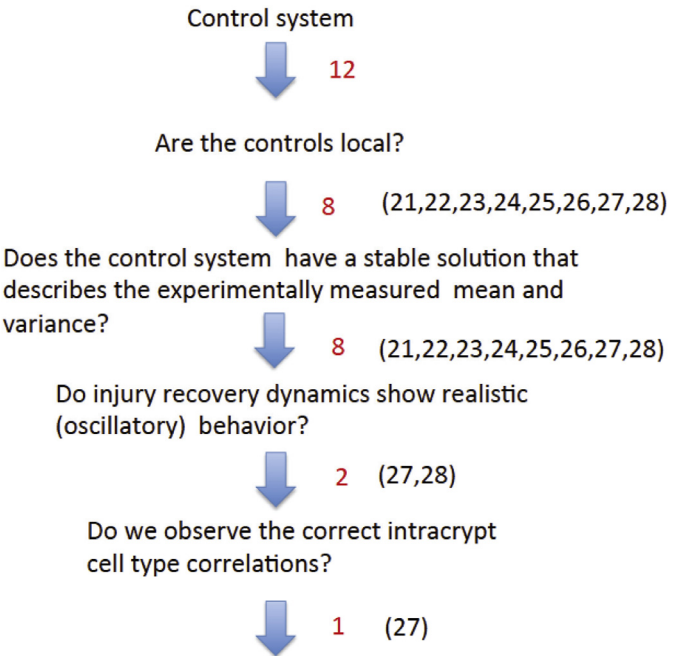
Control system

12

Are the controls local?

8 (21,22,23,24,25,26,27,28)

Does the control system have a stable solution that describes the experimentally measured mean and variance?

8 (21,22,23,24,25,26,27,28)

Do injury recovery dynamics show realistic (oscillatory) behavior?

2 (27,28)

Do we observe the correct intracrypt cell type correlations?

1 (27)